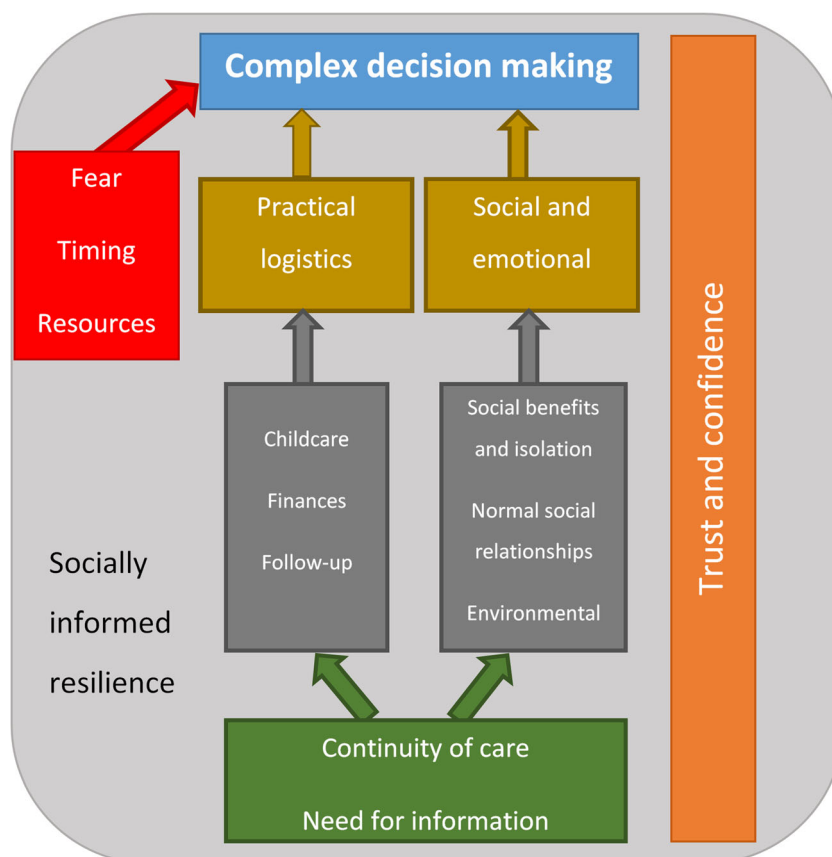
Complex decision making

Fear

Timing

Resources

Practical logistics

Social and emotional

Trust and confidence

Childcare

Finances

Follow-up

Social benefits and isolation

Normal social relationships

Environmental

Socially informed resilience

Continuity of care

Need for information